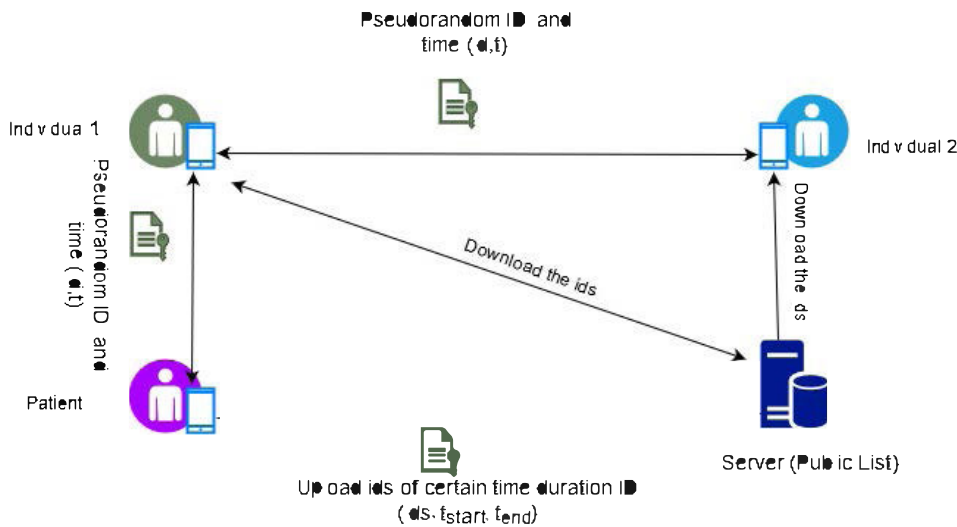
Pseudorandom ID and time (d,t)

Ind v dua 1

Ind v dual 2

Pseudorandom ID and time ( d,t)

Download the ids

Down oad the ds

Patient

Server (Pub ic List)

Up oad ids of certain time duration ID ( ds, $t_{start}$, $t_{end}$)